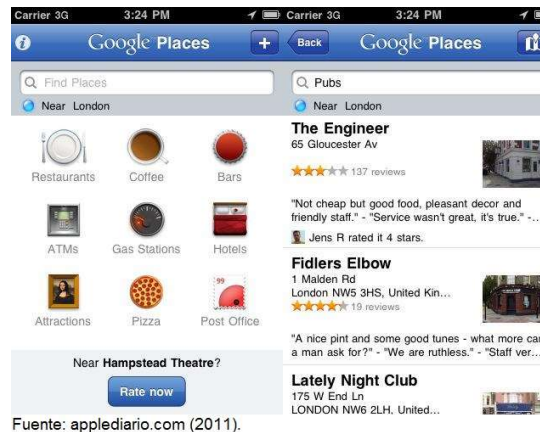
Carrier 3G 3:24 PM

Google Places

Find Places

Near London

Restaurants Coffee Bars

ATMs Gas Stations Hotels

Attractions Pizza Post Office

Near **Hampstead Theatre**?

Rate now

Carrier 3G 3:24 PM

Back Google Places

Pubs

Near London

**The Engineer**
65 Gloucester Av
137 reviews

"Not cheap but good food, pleasant decor and friendly staff." - "Service wasn't great, it's true." -...

Jens R rated it 4 stars.

**Fidlers Elbow**
1 Malden Rd
London NW5 3HS, United Kin...
19 reviews

"A nice pint and some good tunes - what more ca a man ask for?" - "We are ruthless." - "Staff ver...

**Lately Night Club**
175 W End Ln
LONDON NW6 2LH, United...

Fuente: applediario.com (2011).